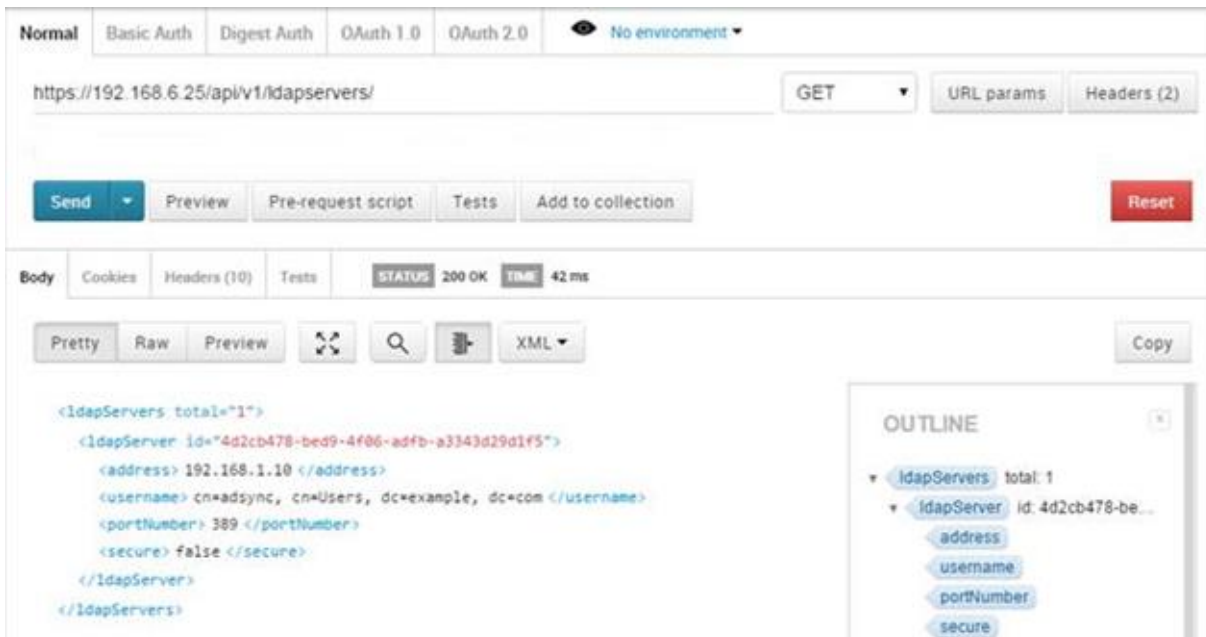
Normal | Basic Auth | Digest Auth | OAuth 1.0 | OAuth 2.0 | No environment ▾

https://192.168.6.25/api/v1/ldapservers/

GET ▾ | URL params | Headers (2)

Send ▾ | Preview | Pre-request script | Tests | Add to collection | Reset

Body | Cookies | Headers (10) | Tests | STATUS 200 OK | TIME 42 ms

Pretty | Raw | Preview | XML ▾ | Copy

<ldapServers total="1">
<ldapServer id="4d2cb478-bed9-4f06-adfb-a3343d29d1f5">
<address> 192.168.1.10 </address>
<username> cn=adsync, cn=Users, dc=example, dc=com </username>
<portNumber> 389 </portNumber>
<secure> false </secure>
</ldapServer>
</ldapServers>

OUTLINE

ldapServers total: 1
ldapServer id: 4d2cb478-be...
address
username
portNumber
secure